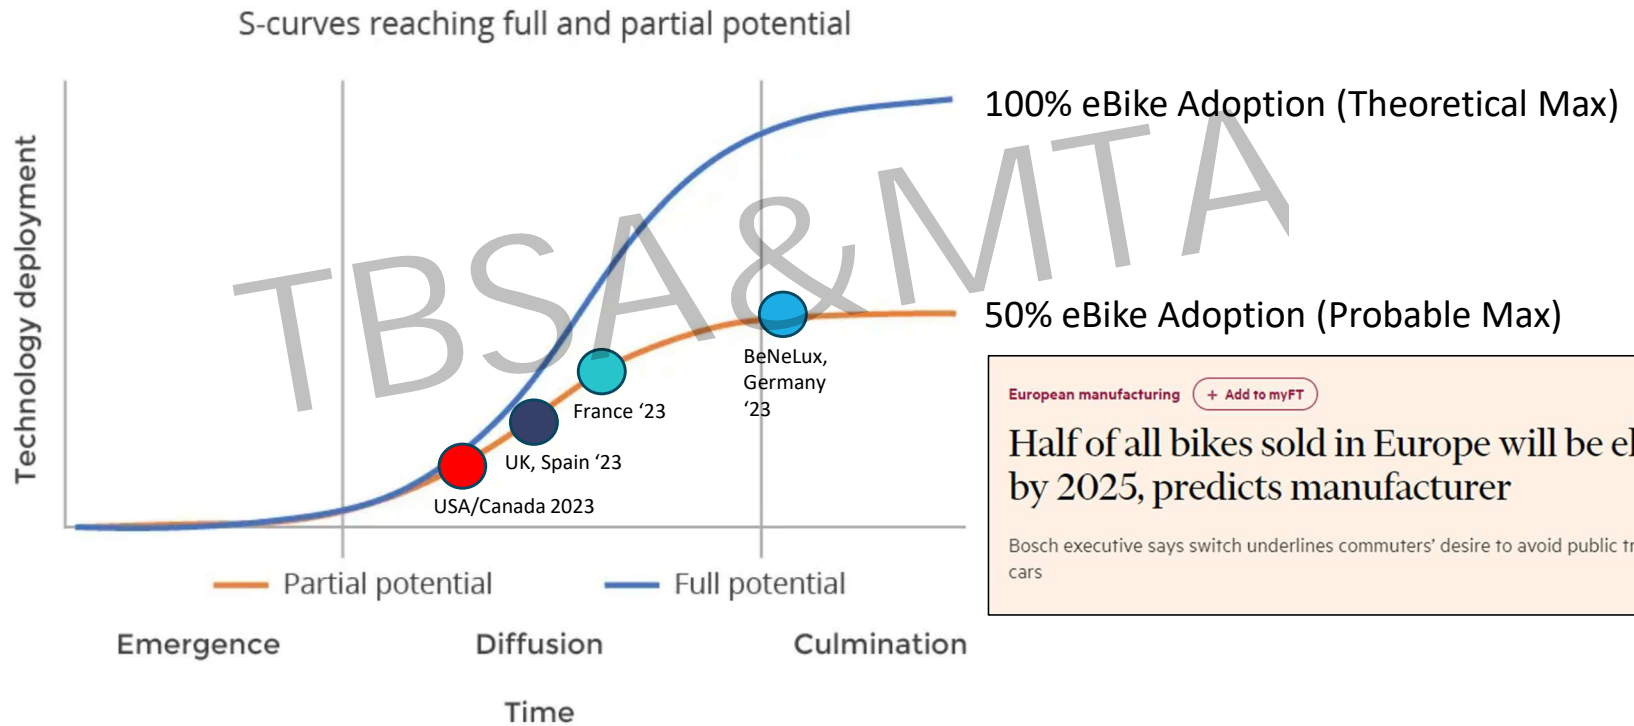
S-curves reaching full and partial potential

Technology deployment

100% eBike Adoption (Theoretical Max)

50% eBike Adoption (Probable Max)

TBSA&MTA

BeNeLux, Germany '23

France '23

UK, Spain '23

USA/Canada 2023

Partial potential

Full potential

Emergence

Diffusion

Culmination

Time

European manufacturing + Add to myFT

Half of all bikes sold in Europe will be el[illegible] by 2025, predicts manufacturer

Bosch executive says switch underlines commuters' desire to avoid public tr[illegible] cars